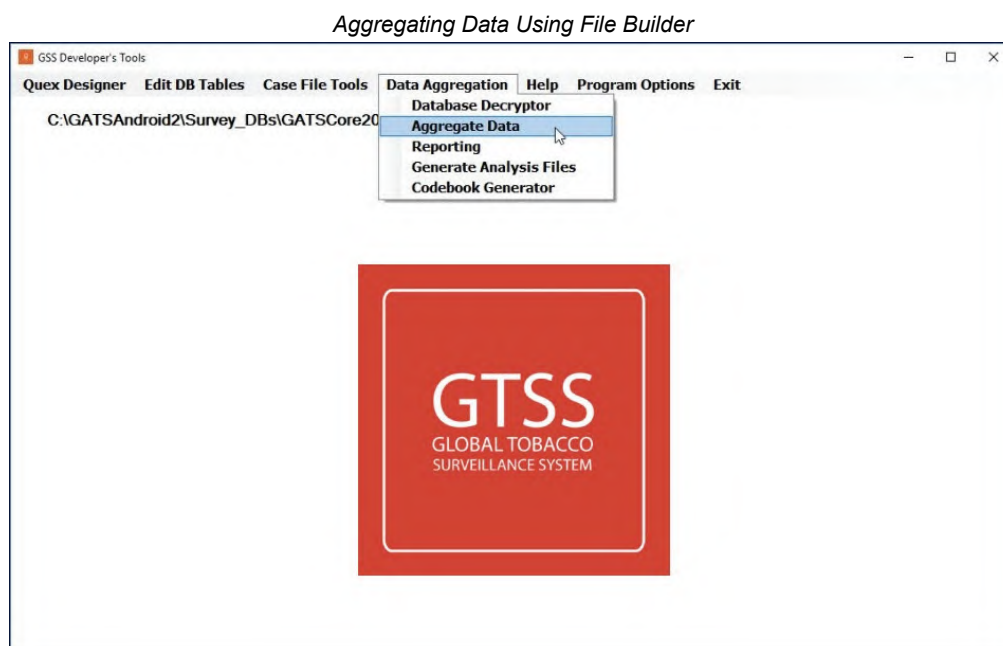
Aggregating Data Using File Builder

GSS Developer's Tools

Quex Designer Edit DB Tables Case File Tools Data Aggregation Help Program Options Exit

C:\GATSAndroid2\Survey_DBs\GATSCore20

Database Decryptor
Aggregate Data
Reporting
Generate Analysis Files
Codebook Generator

GTSS
GLOBAL TOBACCO
SURVEILLANCE SYSTEM